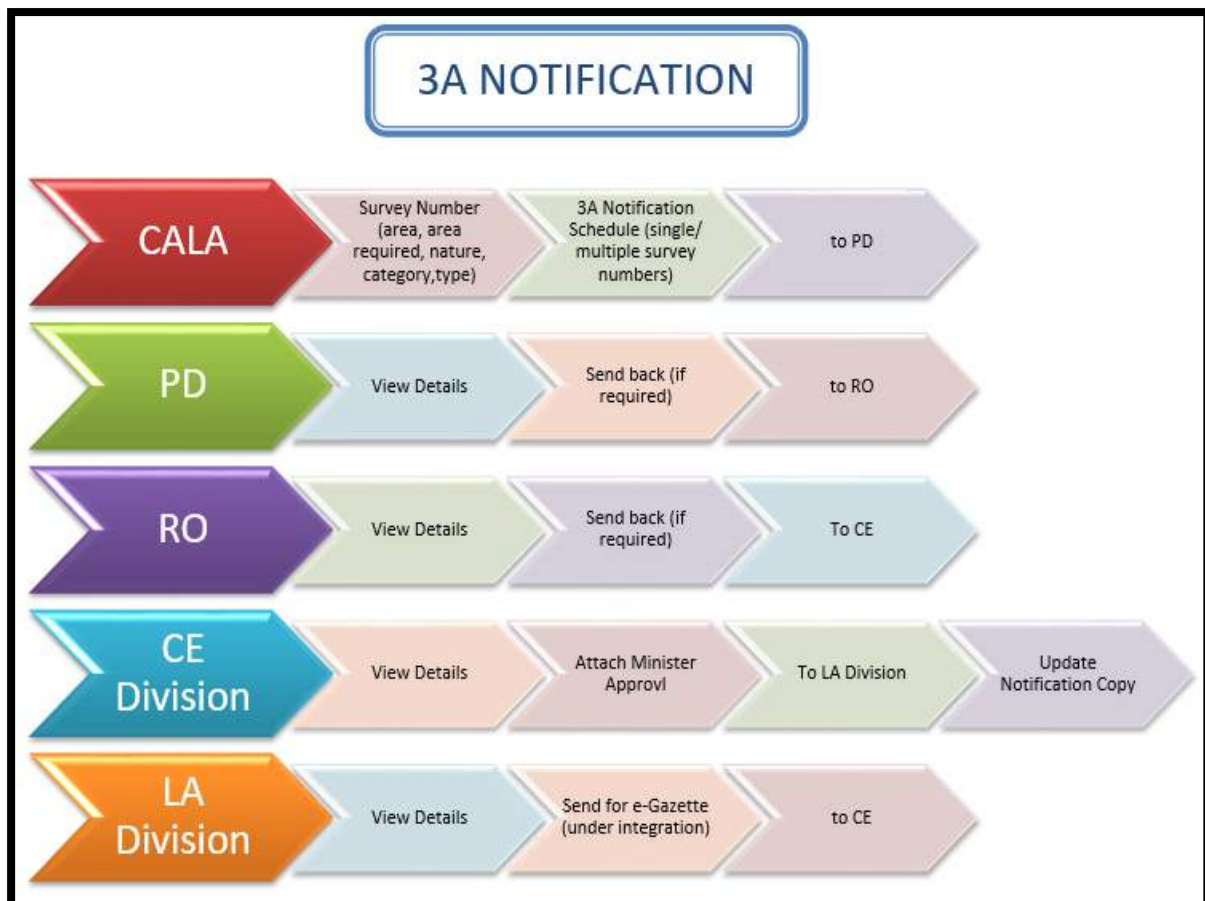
3A NOTIFICATION

CALA

Survey Number (area, area required, nature, category,type)

3A Notification Schedule (single/ multiple survey numbers)

to PD

PD

View Details

Send back (if required)

to RO

RO

View Details

Send back (if required)

To CE

CE Division

View Details

Attach Minister Approvl

To LA Division

Update Notification Copy

LA Division

View Details

Send for e-Gazette (under integration)

to CE